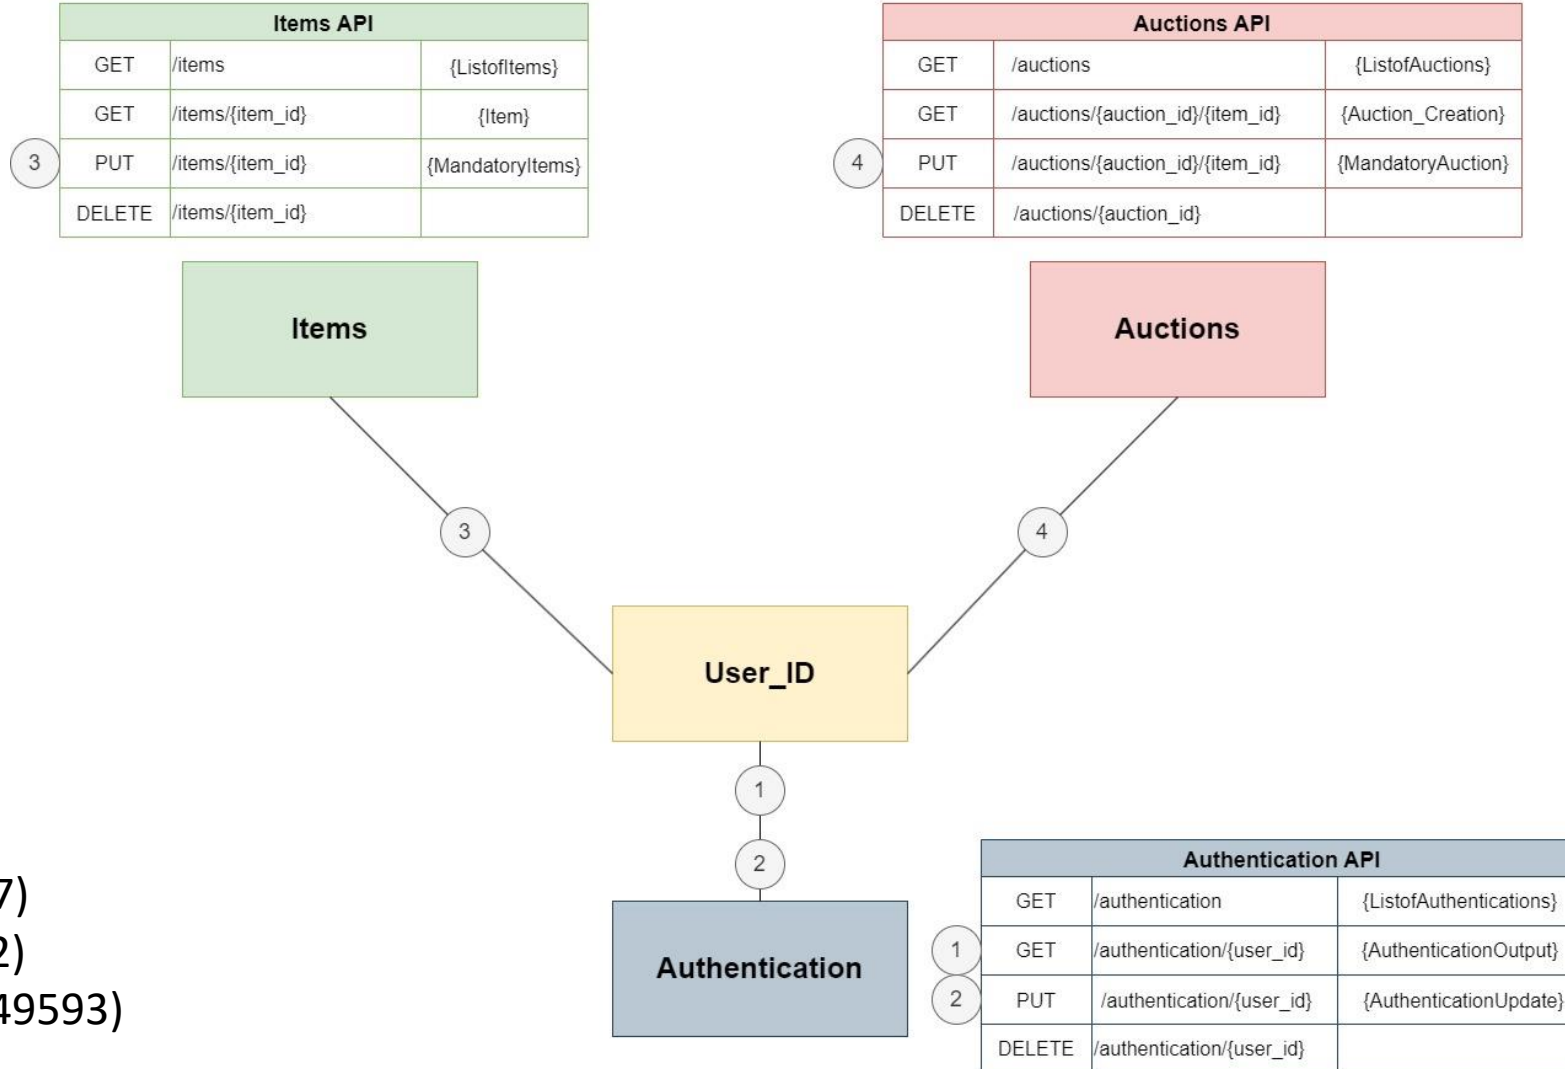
| Items API | | |
|---|---|---|
| GET | /items | {ListofItems} |
| GET | /items/{item_id} | {Item} |
| PUT | /items/{item_id} | {MandatoryItems} |
| DELETE | /items/{item_id} | |

3

| Auctions API | | |
|---|---|---|
| GET | /auctions | {ListofAuctions} |
| GET | /auctions/{auction_id}/{item_id} | {Auction_Creation} |
| PUT | /auctions/{auction_id}/{item_id} | {MandatoryAuction} |
| DELETE | /auctions/{auction_id} | |

4

Items

Auctions

3

4

User_ID

1

2

Authentication

| Authentication API | | |
|---|---|---|
| GET | /authentication | {ListofAuthentications} |
| GET | /authentication/{user_id} | {AuthenticationOutput} |
| PUT | /authentication/{user_id} | {AuthenticationUpdate} |
| DELETE | /authentication/{user_id} | |

1

2

7)
2)
49593)